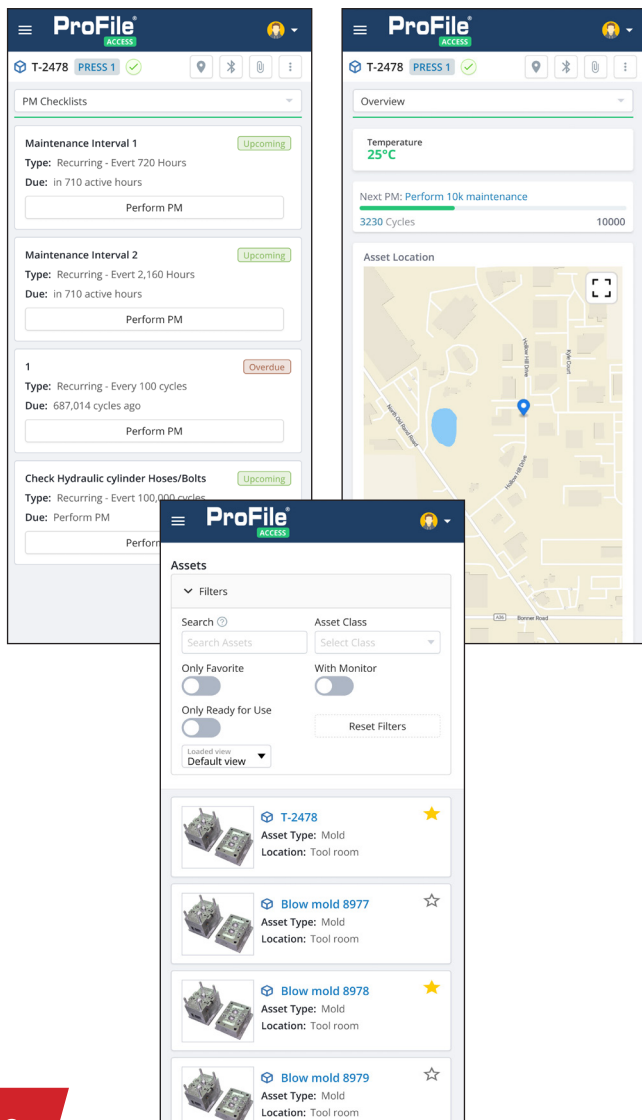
ProFile ACCESS

T-2478 PRESS 1

PM Checklists

Maintenance Interval 1
Upcoming
Type: Recurring - Evert 720 Hours
Due: in 710 active hours
Perform PM

Maintenance Interval 2
Upcoming
Type: Recurring - Evert 2,160 Hours
Due: in 710 active hours
Perform PM

1
Overdue
Type: Recurring - Every 100 cycles
Due: 687,014 cycles ago
Perform PM

Check Hydraulic cylinder Hoses/Bolts
Upcoming
Type: Recurring - Evert 100,000 cycles
Due: Perform PM
Perform

ProFile ACCESS

T-2478 PRESS 1

Overview

Temperature
25°C

Next PM: Perform 10k maintenance
3230 Cycles 10000

Asset Location

Hollow Hill Drive
Kyle Court
North Old Bend Road
Hollow Hill Drive
Bonner Road

ProFile ACCESS

Assets

Filters

Search
Search Assets
Asset Class
Select Class
Only Favorite
With Monitor
Only Ready for Use
Reset Filters
Loaded view
Default view

T-2478
Asset Type: Mold
Location: Tool room

Blow mold 8977
Asset Type: Mold
Location: Tool room

Blow mold 8978
Asset Type: Mold
Location: Tool room

Blow mold 8979
Asset Type: Mold
Location: Tool room